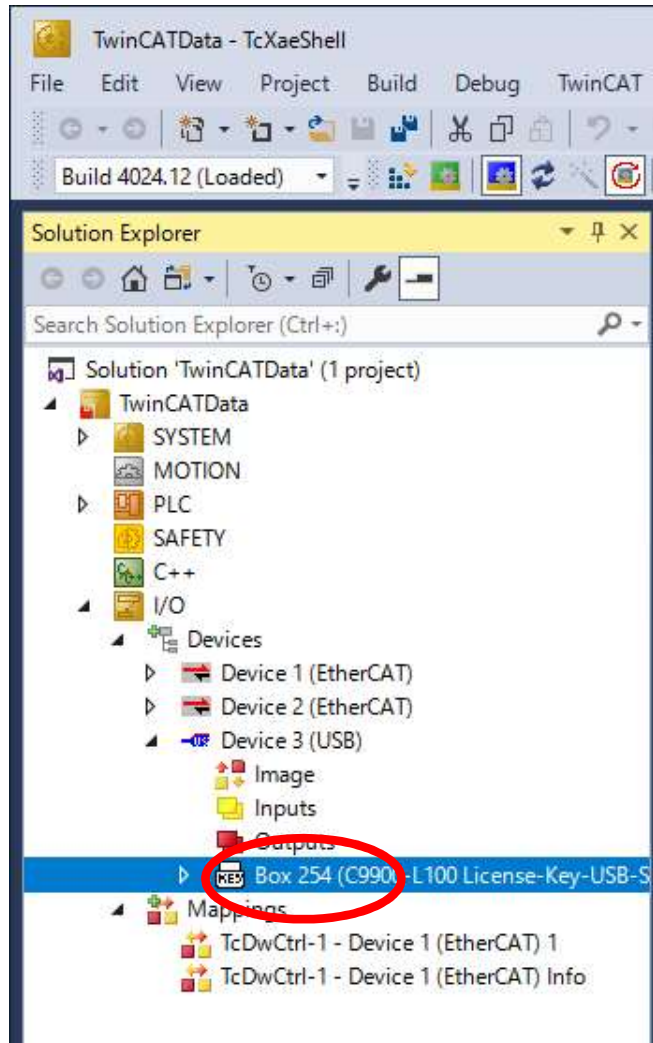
TwinCATData - TcXaeShell

File Edit View Project Build Debug TwinCAT

Build 4024.12 (Loaded)

Solution Explorer

Search Solution Explorer (Ctrl+:)

Solution 'TwinCATData' (1 project)
TwinCATData
SYSTEM
MOTION
PLC
SAFETY
C++
I/O
Devices
Device 1 (EtherCAT)
Device 2 (EtherCAT)
Device 3 (USB)
Image
Inputs
Outputs
KEY Box 254 (C990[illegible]-L100 License-Key-USB-S
Mappings
TcDwCtrl-1 - Device 1 (EtherCAT) 1
TcDwCtrl-1 - Device 1 (EtherCAT) Info